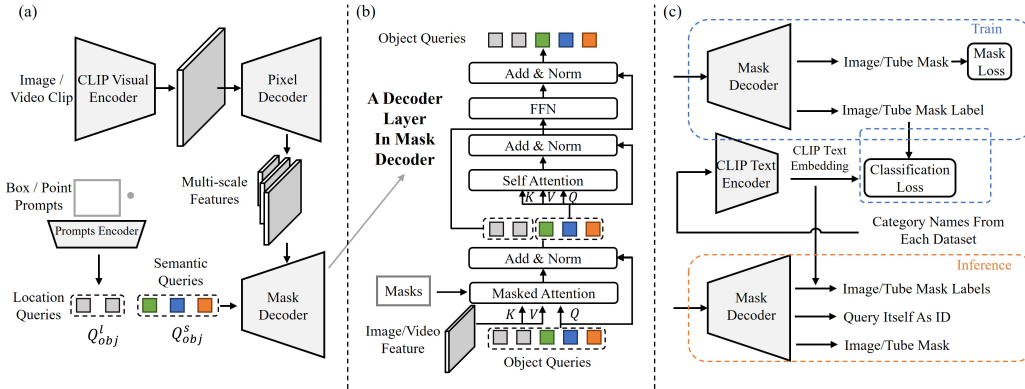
(a)

Image / Video Clip

CLIP Visual Encoder

Pixel Decoder

Multi-scale Features

Box / Point Prompts

Prompts Encoder

Semantic Queries

Location Queries

$Q^{l}_{obj}$

$Q^{s}_{obj}$

Mask Decoder

(b)

Object Queries

A Decoder Layer In Mask Decoder

Add & Norm

FFN

Add & Norm

Self Attention

$K$ $V$ $Q$

Add & Norm

Masks

Masked Attention

$K$ $V$ $Q$

Image/Video Feature

Object Queries

(c)

Train

Mask Decoder

Image/Tube Mask

Mask Loss

Image/Tube Mask Label

CLIP Text Encoder

CLIP Text Embedding

Classification Loss

Category Names From Each Dataset

Inference

Mask Decoder

Image/Tube Mask Labels

Query Itself As ID

Image/Tube Mask